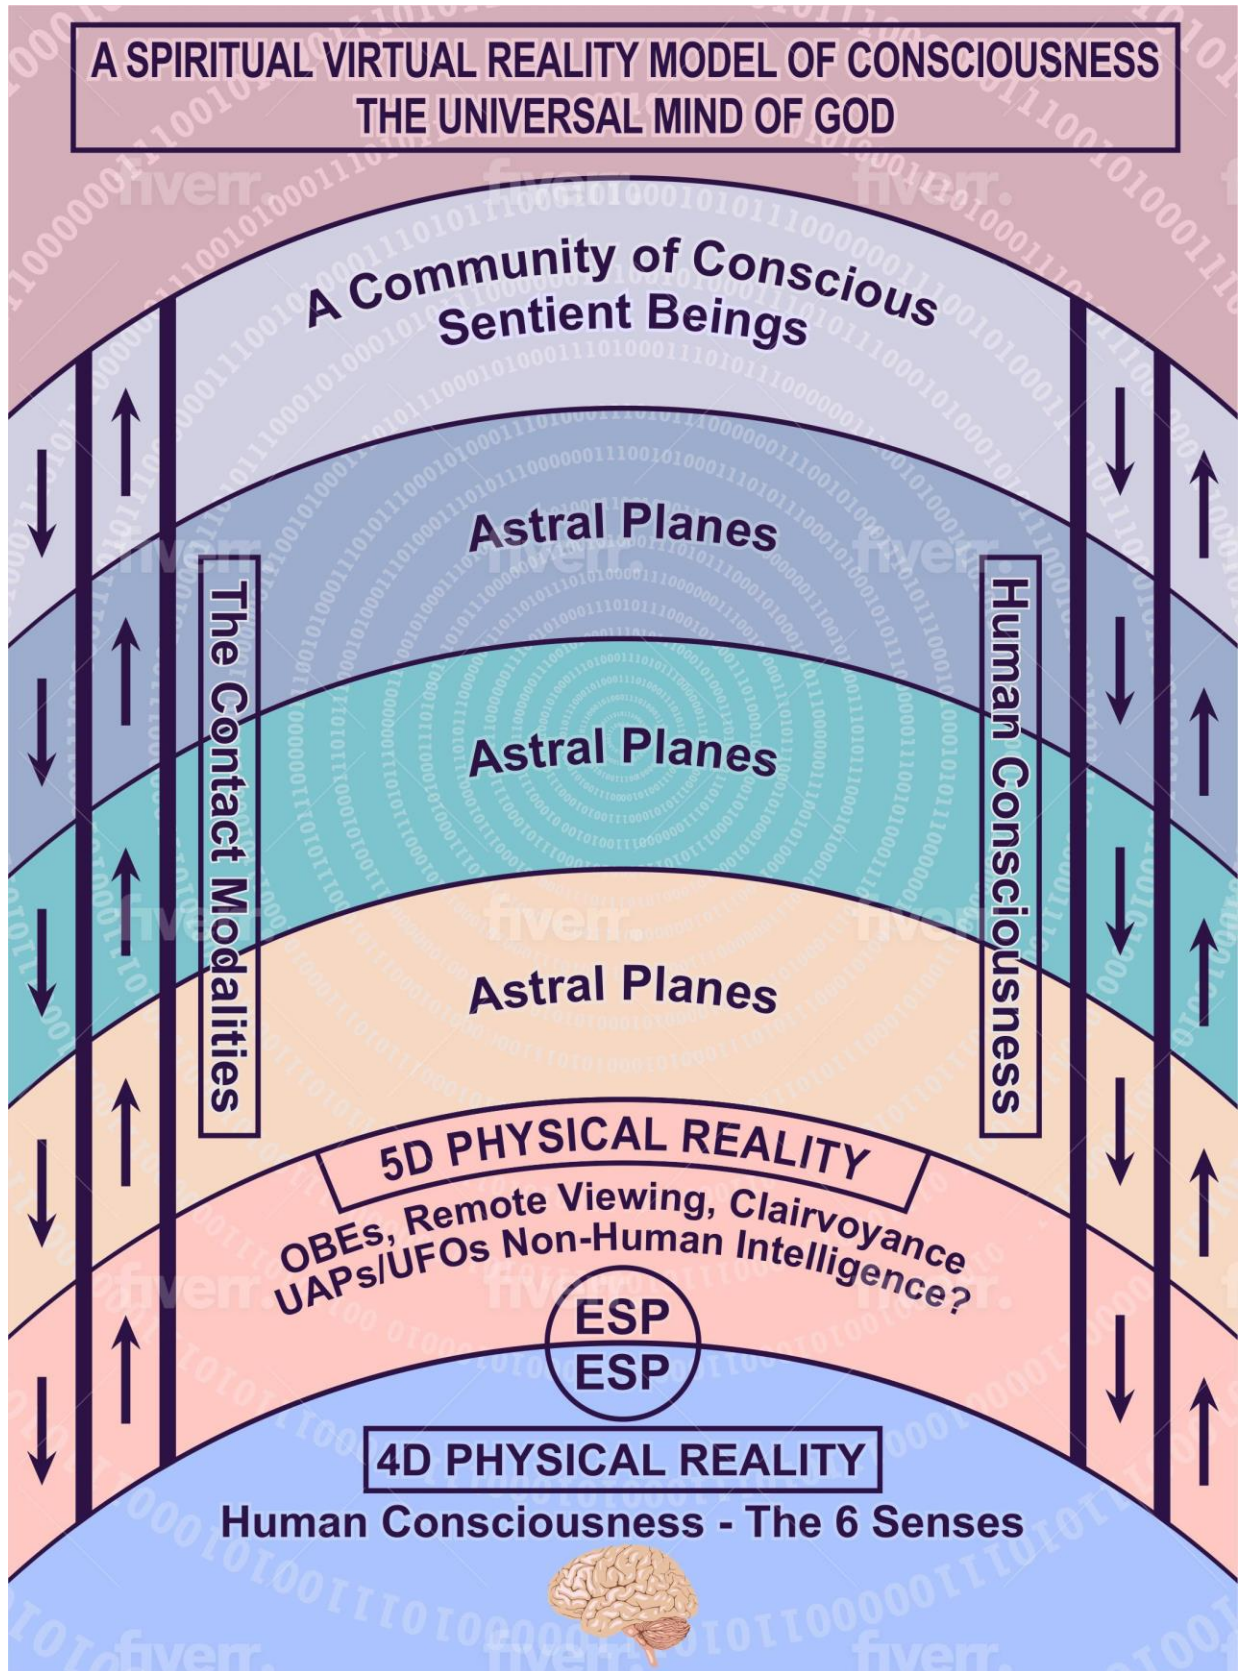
A SPIRITUAL VIRTUAL REALITY MODEL OF CONSCIOUSNESS
THE UNIVERSAL MIND OF GOD

A Community of Conscious Sentient Beings

Astral Planes

Astral Planes

Astral Planes

The Contact Modalities

Human Consciousness

5D PHYSICAL REALITY

OBEs, Remote Viewing, Clairvoyance
UAPs/UFOs Non-Human Intelligence?

ESP
ESP

4D PHYSICAL REALITY

Human Consciousness - The 6 Senses

fiverr.